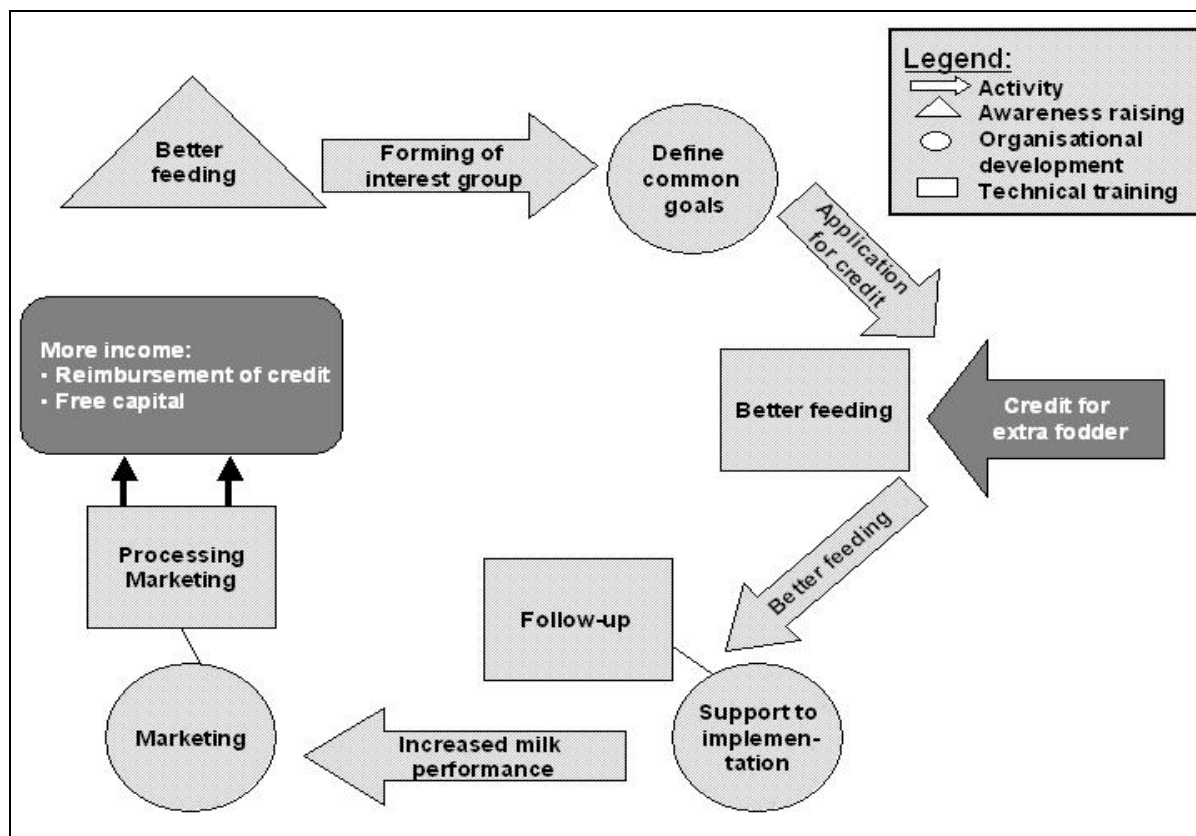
Legend:
Activity
Awareness raising
Organisational development
Technical training

Better feeding

Forming of interest group

Define common goals

Application for credit

Better feeding

Credit for extra fodder

Better feeding

Follow-up

Support to implementation

Increased milk performance

Marketing

Processing Marketing

More income:
- Reimbursement of credit
- Free capital